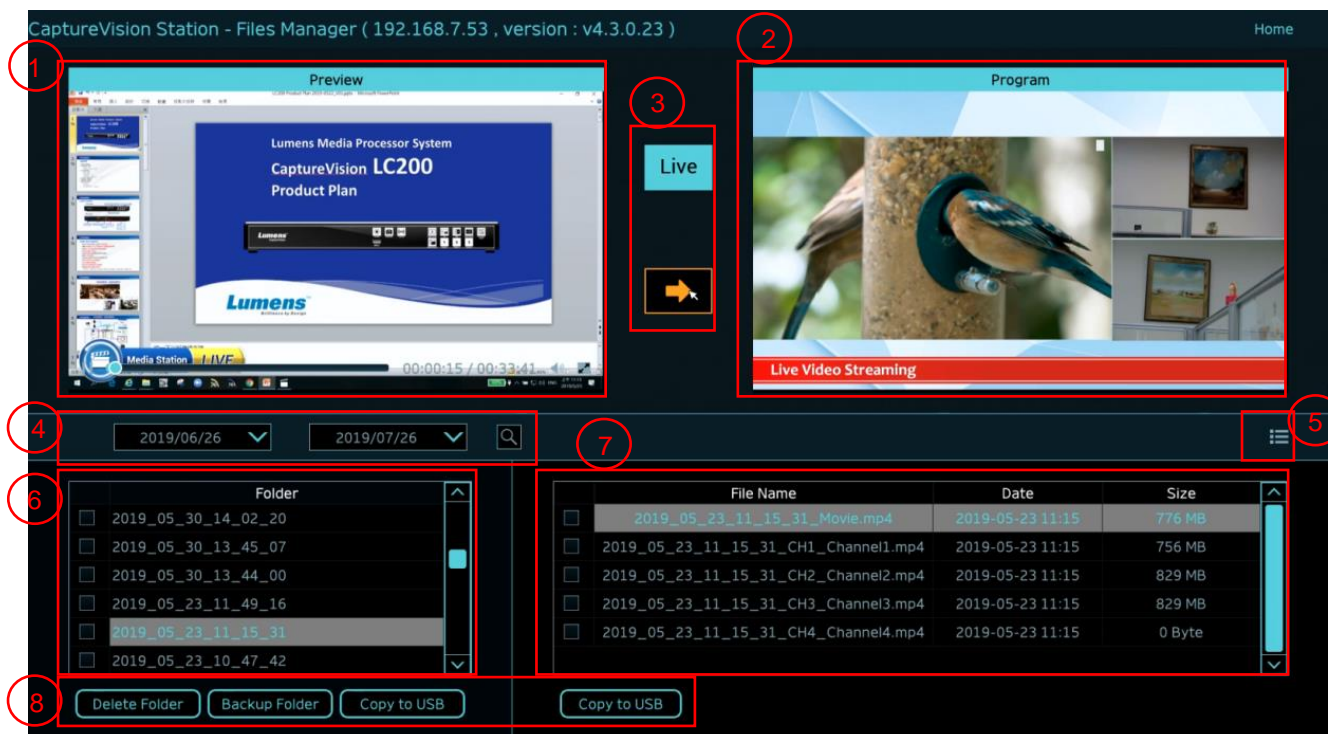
CaptureVision Station - Files Manager ( 192.168.7.53 , version : v4.3.0.23 )

Home

1

2

3

Preview

Lumens Media Processor System

CaptureVision LC200

Product Plan

Lumens

Media Station LIVE

00:00:15 / 00:33:41

Live

Program

Live Video Streaming

4

5

2019/06/26

2019/07/26

7

6

| | Folder |
|---|---|
| | 2019_05_30_14_02_20 |
| | 2019_05_30_13_45_07 |
| | 2019_05_30_13_44_00 |
| | 2019_05_23_11_49_16 |
| | 2019_05_23_11_15_31 |
| | 2019_05_23_10_47_42 |

| | File Name | Date | Size |
|---|---|---|---|
| | 2019_05_23_11_15_31_Movie.mp4 | 2019-05-23 11:15 | 776 MB |
| | 2019_05_23_11_15_31_CH1_Channel1.mp4 | 2019-05-23 11:15 | 756 MB |
| | 2019_05_23_11_15_31_CH2_Channel2.mp4 | 2019-05-23 11:15 | 829 MB |
| | 2019_05_23_11_15_31_CH3_Channel3.mp4 | 2019-05-23 11:15 | 829 MB |
| | 2019_05_23_11_15_31_CH4_Channel4.mp4 | 2019-05-23 11:15 | 0 Byte |

8

Delete Folder

Backup Folder

Copy to USB

Copy to USB